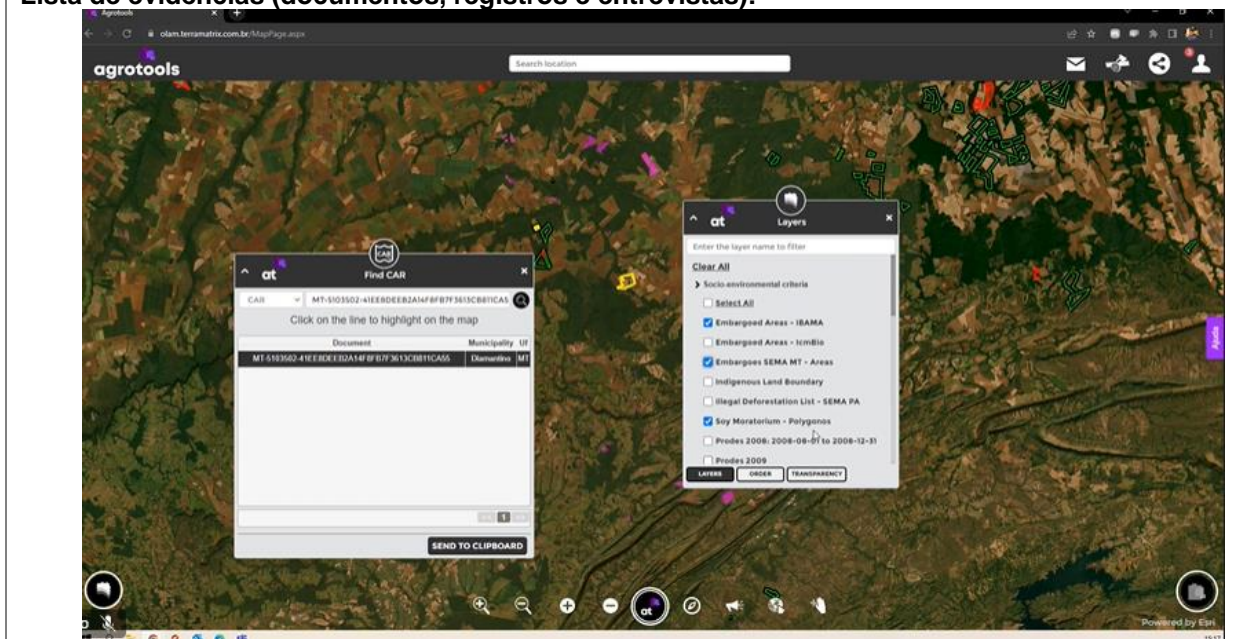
Lista de evidências (documentos, registros e entrevistas):

Agrotools

olam.terramatrix.com.br/MapPage.aspx

agrotools

Search location

at

Find CAR

CAR

MT-5103502-41EE8DEEB2A14F8FB7F3613CB811CA55

Click on the line to highlight on the map

| Document | Municipality | UF |
|---|---|---|
| MT-5103502-41EE8DEEB2A14F8FB7F3613CB811CA55 | Diamantino | MT |

1

SEND TO CLIPBOARD

at

Layers

Enter the layer name to filter

Clear All

Socio environmental criteria

Select All

Embargoed Areas - IBAMA

Embargoed Areas - IcmBio

Embargoes SEMA MT - Areas

Indigenous Land Boundary

Illegal Deforestation List - SEMA PA

Soy Moratorium - Polygonos

Prodes 2008: 2008-08-01 to 2008-12-31

Prodes 2009

LAYERS

ORDER

TRANSPARENCY

Ajuda

at

Powered by Esri